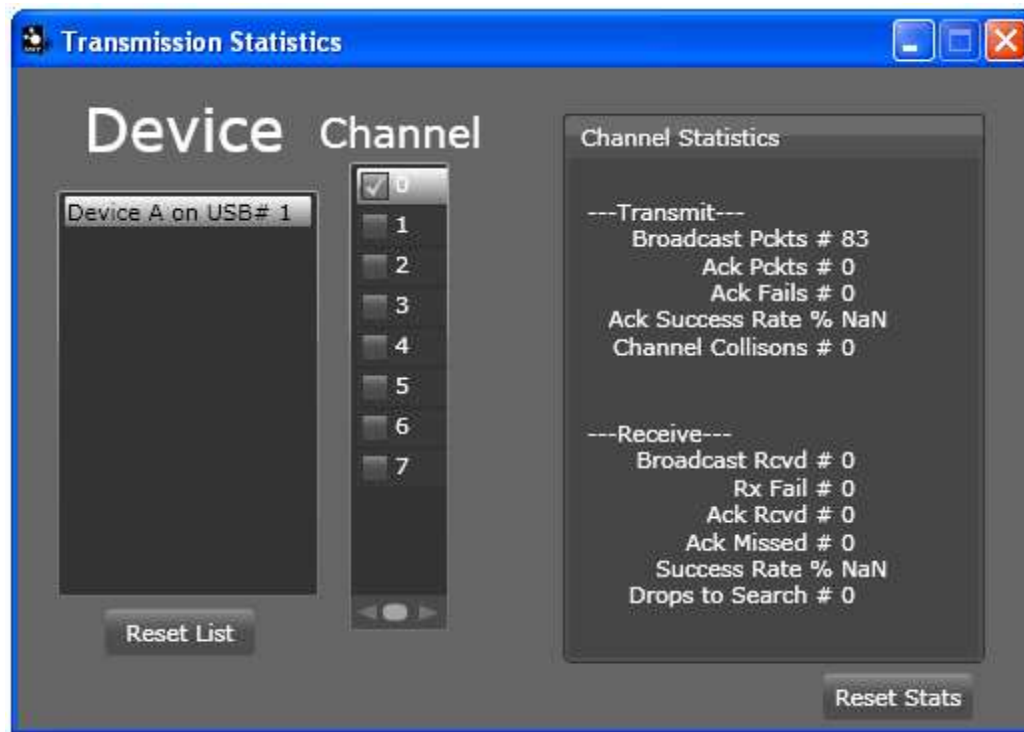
Transmission Statistics

Device Channel

Device A on USB# 1

0
1
2
3
4
5
6
7

Reset List

Channel Statistics

---Transmit---
Broadcast Pckts # 83
Ack Pckts # 0
Ack Fails # 0
Ack Success Rate % NaN
Channel Collisons # 0

---Receive---
Broadcast Rcvd # 0
Rx Fail # 0
Ack Rcvd # 0
Ack Missed # 0
Success Rate % NaN
Drops to Search # 0

Reset Stats